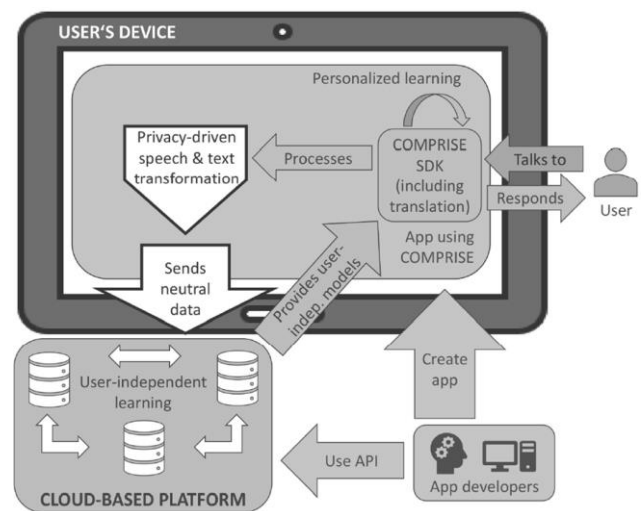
USER'S DEVICE

Personalized learning

Privacy-driven speech & text transformation

Processes

COMPRISE SDK (including translation)

Talks to

Responds

User

App using COMPRISE

Sends neutral data

Provides user-indep. models

Create app

User-independent learning

CLOUD-BASED PLATFORM

Use API

App developers